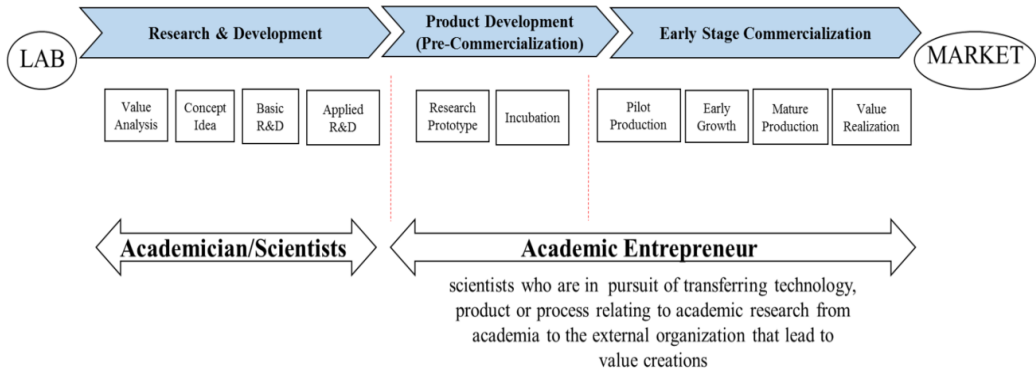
LAB

Research & Development

Product Development (Pre-Commercialization)

Early Stage Commercialization

MARKET

Value Analysis

Concept Idea

Basic R&D

Applied R&D

Research Prototype

Incubation

Pilot Production

Early Growth

Mature Production

Value Realization

Academician/Scientists

Academic Entrepreneur

scientists who are in pursuit of transferring technology, product or process relating to academic research from academia to the external organization that lead to value creations